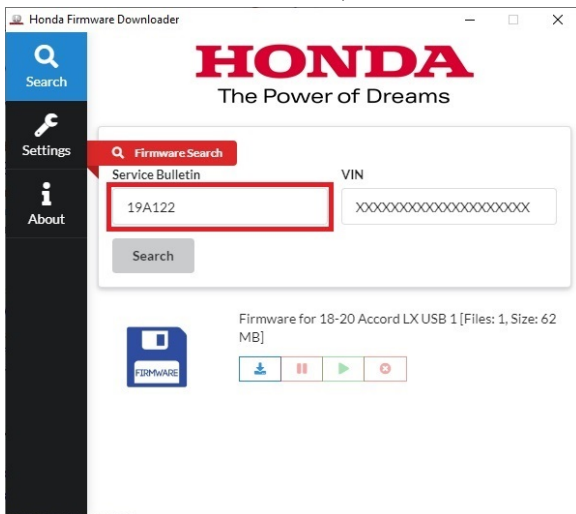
Honda Firmware Downloader

Search

Settings

About

HONDA
The Power of Dreams

Firmware Search

Service Bulletin

19A122

VIN

XXXXXXXXXXXXXXXXXXXX

Search

FIRMWARE

Firmware for 18-20 Accord LX USB 1 [Files: 1, Size: 62 MB]